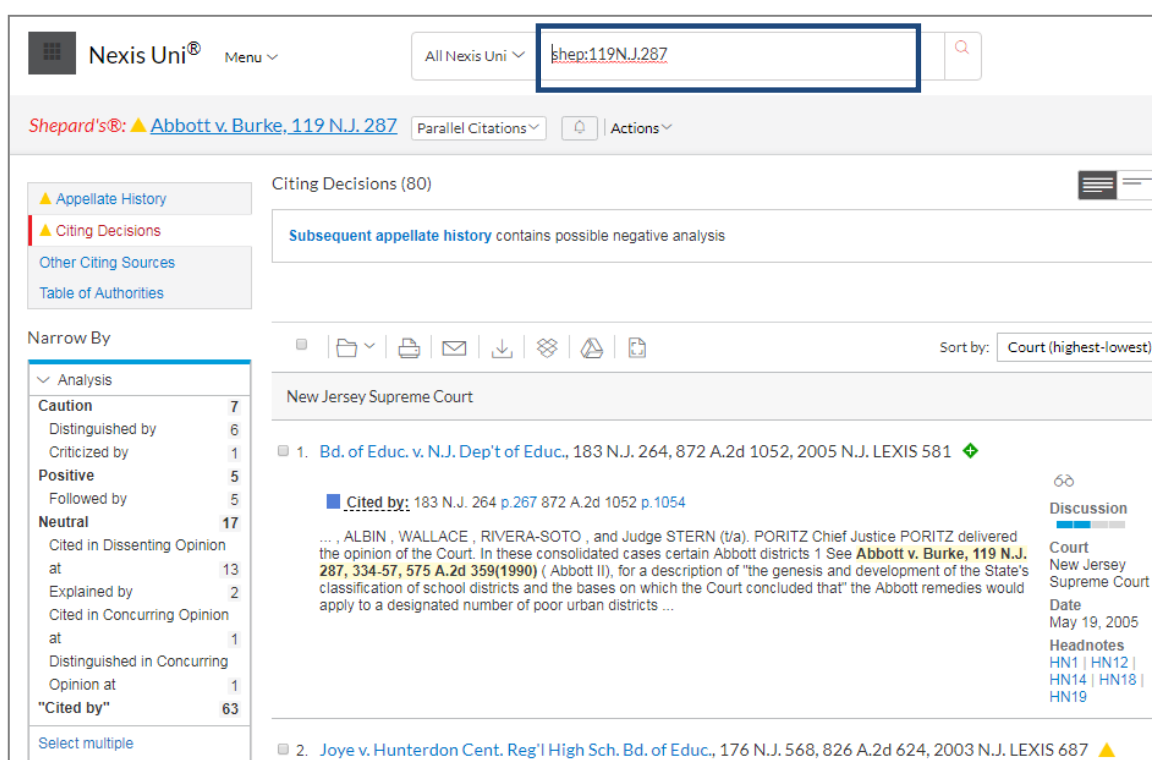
Nexis Uni®  Menu

All Nexis Uni  shep:119N.J.287

Shepard's®: Abbott v. Burke, 119 N.J. 287  Parallel Citations  Actions

Appellate History
Citing Decisions
Other Citing Sources
Table of Authorities

Narrow By

Analysis

| | |
|---|---|
| Caution | 7 |
| Distinguished by | 6 |
| Criticized by | 1 |
| Positive | 5 |
| Followed by | 5 |
| Neutral | 17 |
| Cited in Dissenting Opinion at | 13 |
| Explained by | 2 |
| Cited in Concurring Opinion at | 1 |
| Distinguished in Concurring Opinion at | 1 |
| "Cited by" | 63 |

Select multiple

Citing Decisions (80)

Subsequent appellate history contains possible negative analysis

Sort by: Court (highest-lowest)

New Jersey Supreme Court

1. Bd. of Educ. v. N.J. Dep't of Educ., 183 N.J. 264, 872 A.2d 1052, 2005 N.J. LEXIS 581

Cited by: 183 N.J. 264 p.267 872 A.2d 1052 p.1054

... , ALBIN , WALLACE , RIVERA-SOTO , and Judge STERN (t/a). PORITZ Chief Justice PORITZ delivered the opinion of the Court. In these consolidated cases certain Abbott districts 1 See Abbott v. Burke, 119 N.J. 287, 334-57, 575 A.2d 359(1990) ( Abbott II), for a description of "the genesis and development of the State's classification of school districts and the bases on which the Court concluded that" the Abbott remedies would apply to a designated number of poor urban districts ...

Discussion

Court
New Jersey Supreme Court

Date
May 19, 2005

Headnotes
HN1 | HN12 | HN14 | HN18 | HN19

2. Joye v. Hunterdon Cent. Reg'l High Sch. Bd. of Educ., 176 N.J. 568, 826 A.2d 624, 2003 N.J. LEXIS 687